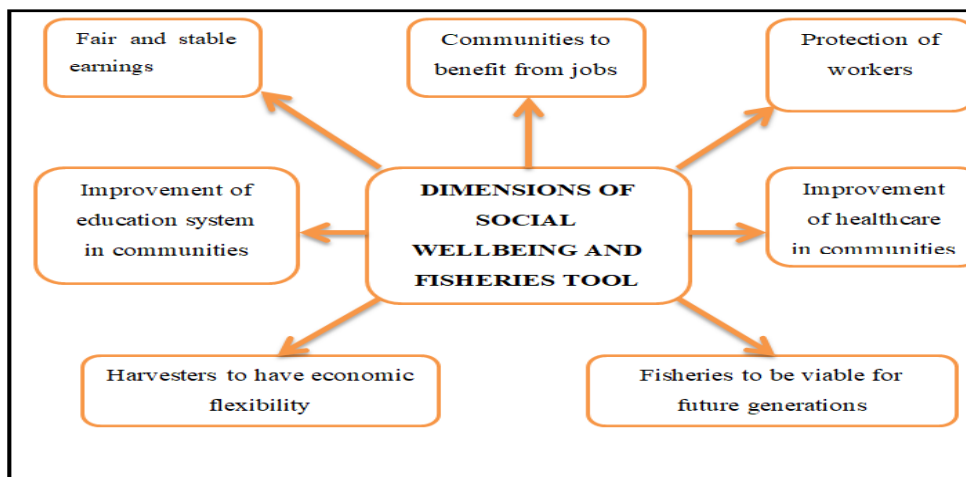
Fair and stable earnings

Communities to benefit from jobs

Protection of workers

Improvement of education system in communities

DIMENSIONS OF SOCIAL WELLBEING AND FISHERIES TOOL

Improvement of healthcare in communities

Harvesters to have economic flexibility

Fisheries to be viable for future generations